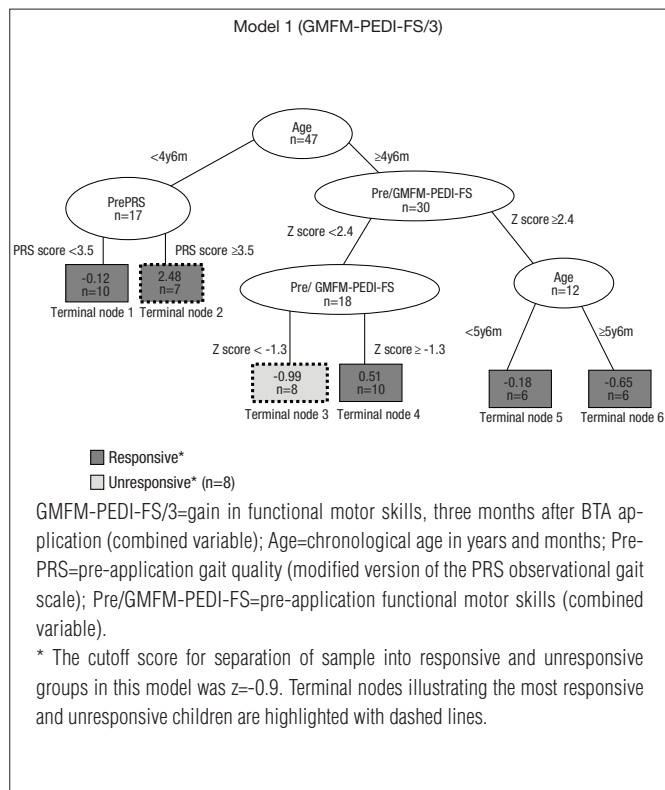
Model 1 (GMFM-PEDI-FS/3)

Age
n=47

<4y6m

≥4y6m

PrePRS
n=17

Pre/GMFM-PEDI-FS
n=30

PRS score <3.5

PRS score ≥3.5

Z score <2.4

Z score ≥2.4

-0.12
n=10

2.48
n=7

Terminal node 1

Terminal node 2

Pre/ GMFM-PEDI-FS
n=18

Age
n=12

Z score < -1.3

Z score ≥ -1.3

<5y6m

≥5y6m

-0.99
n=8

0.51
n=10

-0.18
n=6

-0.65
n=6

Terminal node 3

Terminal node 4

Terminal node 5

Terminal node 6

Responsive*

Unresponsive* (n=8)

GMFM-PEDI-FS/3=gain in functional motor skills, three months after BTA application (combined variable); Age=chronological age in years and months; PrePRS=pre-application gait quality (modified version of the PRS observational gait scale); Pre/GMFM-PEDI-FS=pre-application functional motor skills (combined variable).

* The cutoff score for separation of sample into responsive and unresponsive groups in this model was z=-0.9. Terminal nodes illustrating the most responsive and unresponsive children are highlighted with dashed lines.